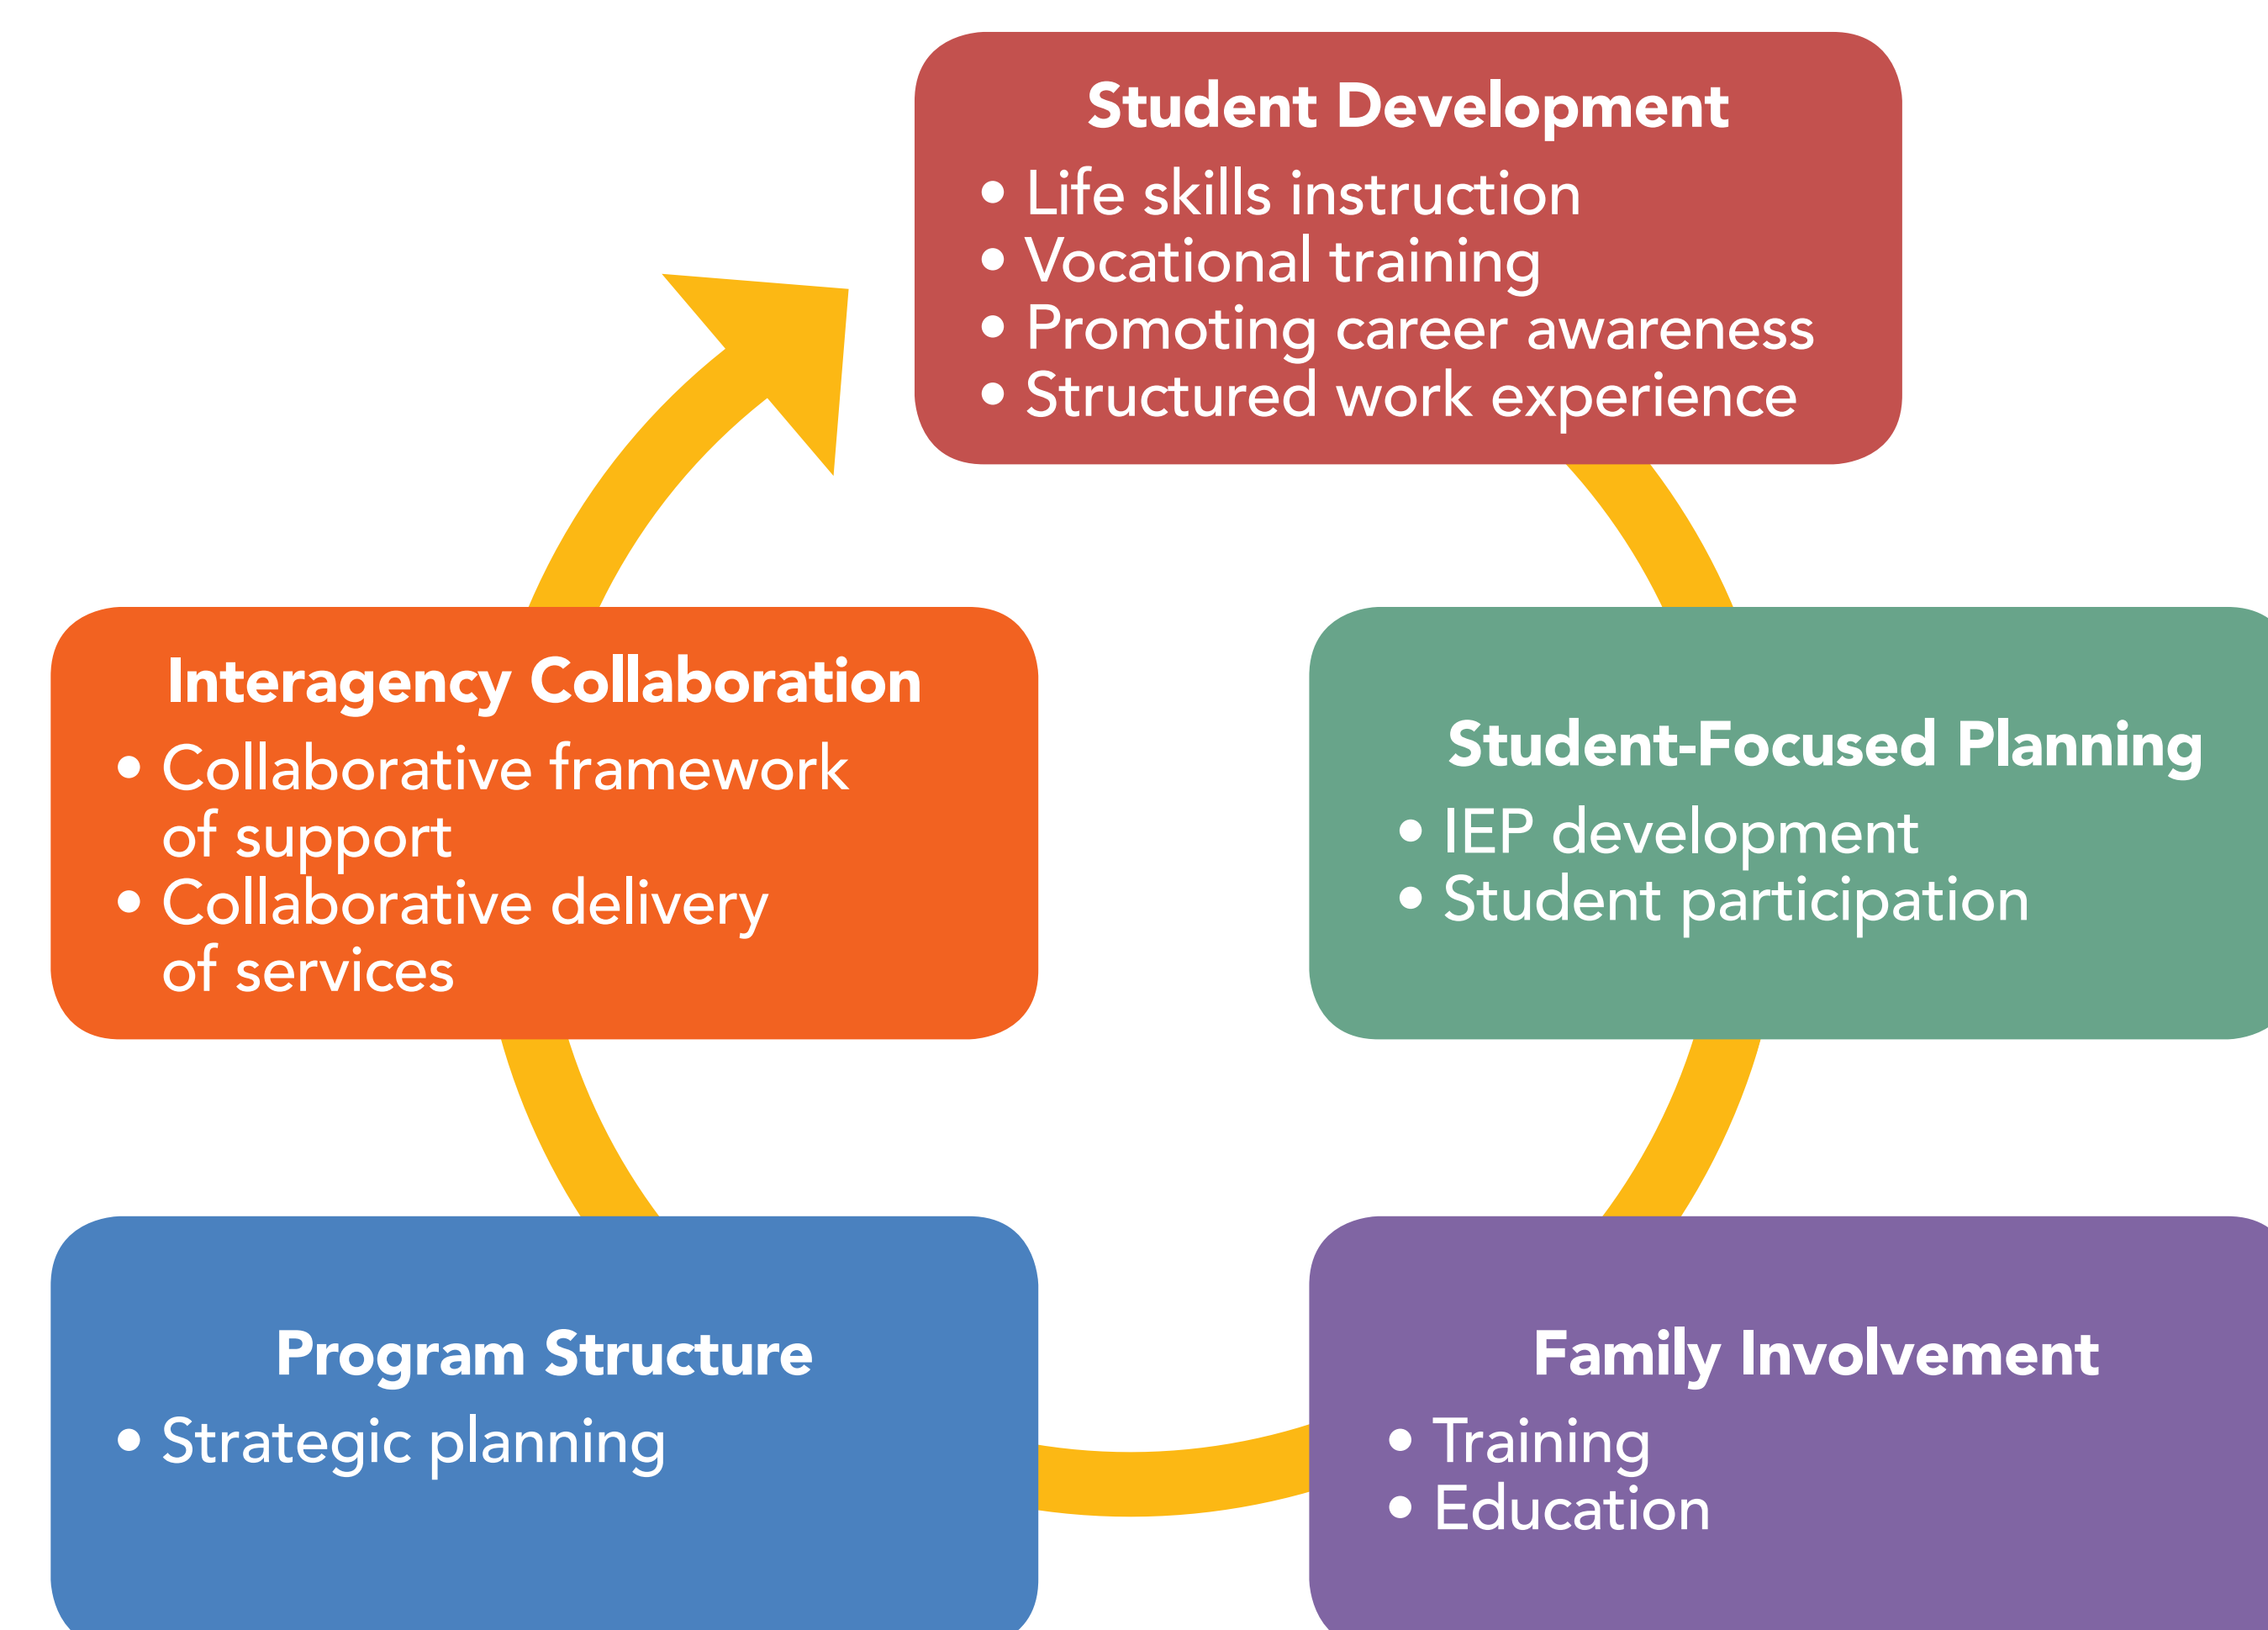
Student Development
• Life skills instruction
• Vocational training
• Promoting career awareness
• Structured work experience

Interagency Collaboration
• Collaborative framework of support
• Collaborative delivery of services

Student-Focused Planning
• IEP development
• Student participation

Program Structure
• Strategic planning

Family Involvement
• Training
• Education